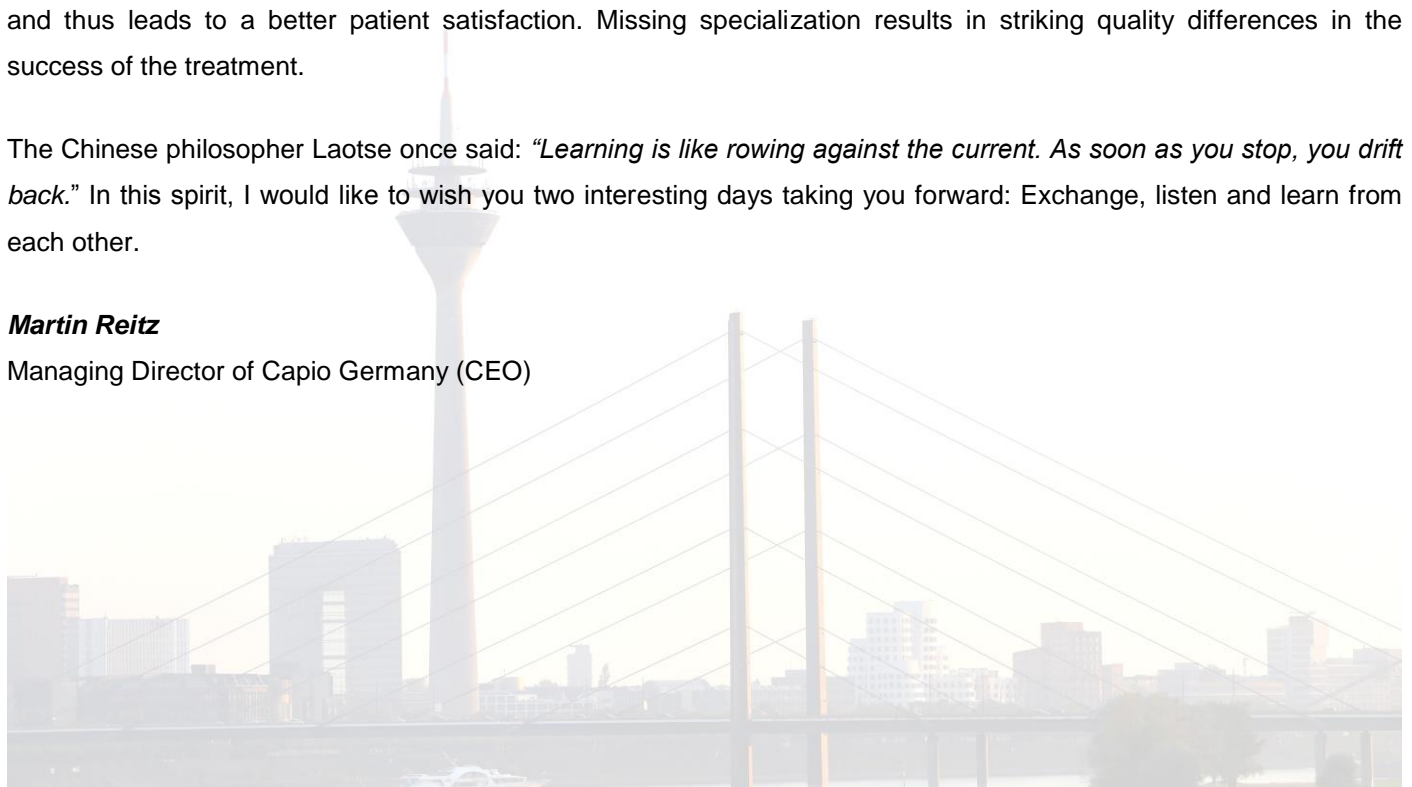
and thus leads to a better patient satisfaction. Missing specialization results in striking quality differences in the success of the treatment.

The Chinese philosopher Laotse once said: *"Learning is like rowing against the current. As soon as you stop, you drift back.*" In this spirit, I would like to wish you two interesting days taking you forward: Exchange, listen and learn from each other.

***Martin Reitz***
Managing Director of Capio Germany (CEO)